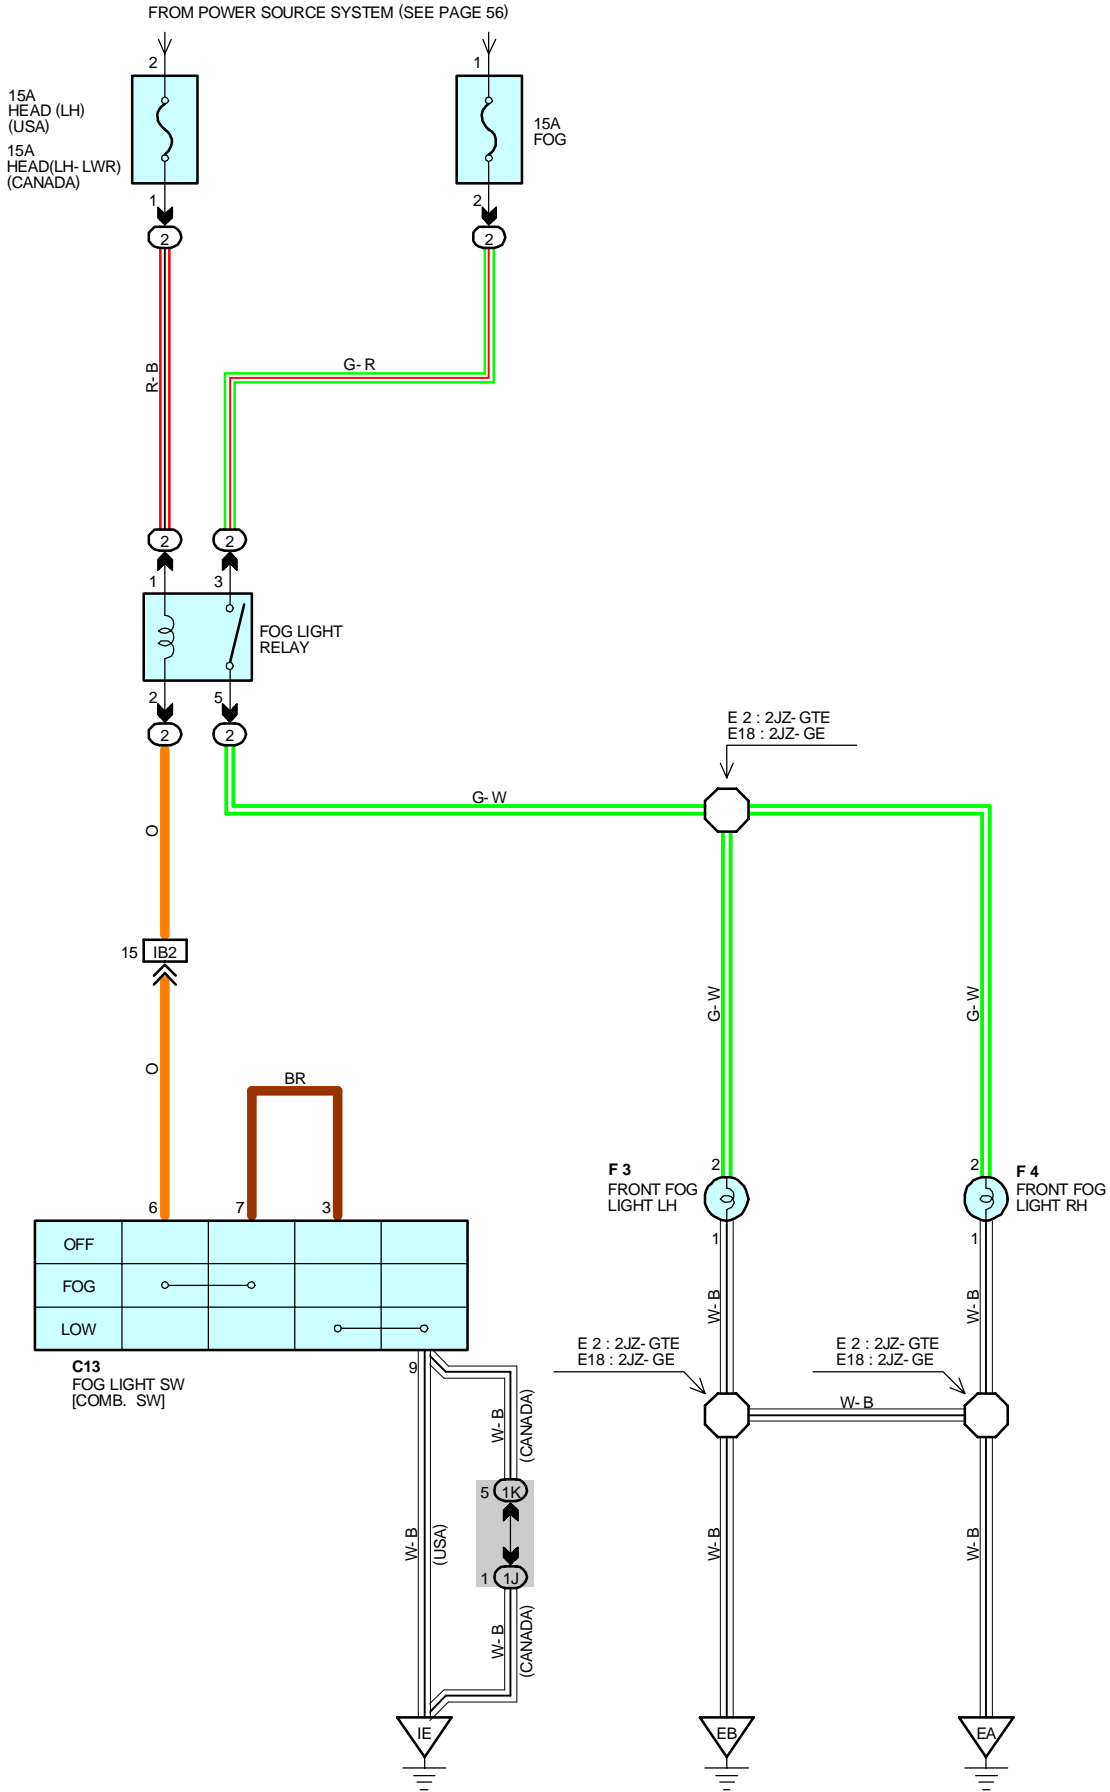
FROM POWER SOURCE SYSTEM (SEE PAGE 56)

2
15A
HEAD (LH)
(USA)
15A
HEAD(LH- LWR)
(CANADA)
1
2

1
15A
FOG
2
2

R- B
G- R

2
2
1
3
FOG LIGHT
RELAY
2
5
2
2

E 2 : 2JZ- GTE
E18 : 2JZ- GE

G- W
O
15
IB2
O
BR

G- W
G- W

6
7
3

| OFF | | | | |
|---|---|---|---|---|
| FOG | | | | |
| LOW | | | | |

C13
FOG LIGHT SW
[COMB. SW]

9
W- B
(CANADA)
5
1K
1
1J
W- B
(USA)
W- B
(CANADA)
IE

F 3
FRONT FOG
LIGHT LH
2
1
W- B

F 4
FRONT FOG
LIGHT RH
2
1
W- B

E 2 : 2JZ- GTE
E18 : 2JZ- GE

E 2 : 2JZ- GTE
E18 : 2JZ- GE

W- B
W- B
W- B
EB
EA